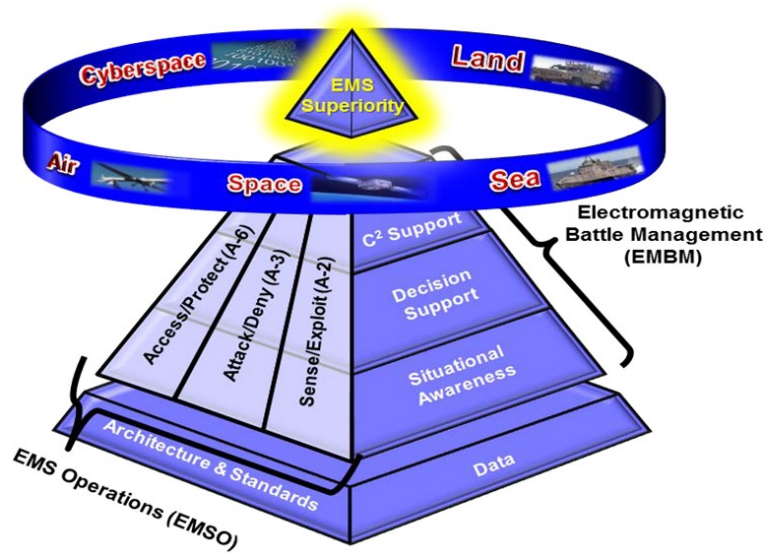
Cyberspace

Land

EMS Superiority

Air

Space

Sea

Electromagnetic Battle Management (EMBM)

$C^2$ Support

Decision Support

Situational Awareness

Access/Protect (A-6)

Attack/Deny (A-3)

Sense/Exploit (A-2)

Architecture & Standards

Data

EMS Operations (EMSO)